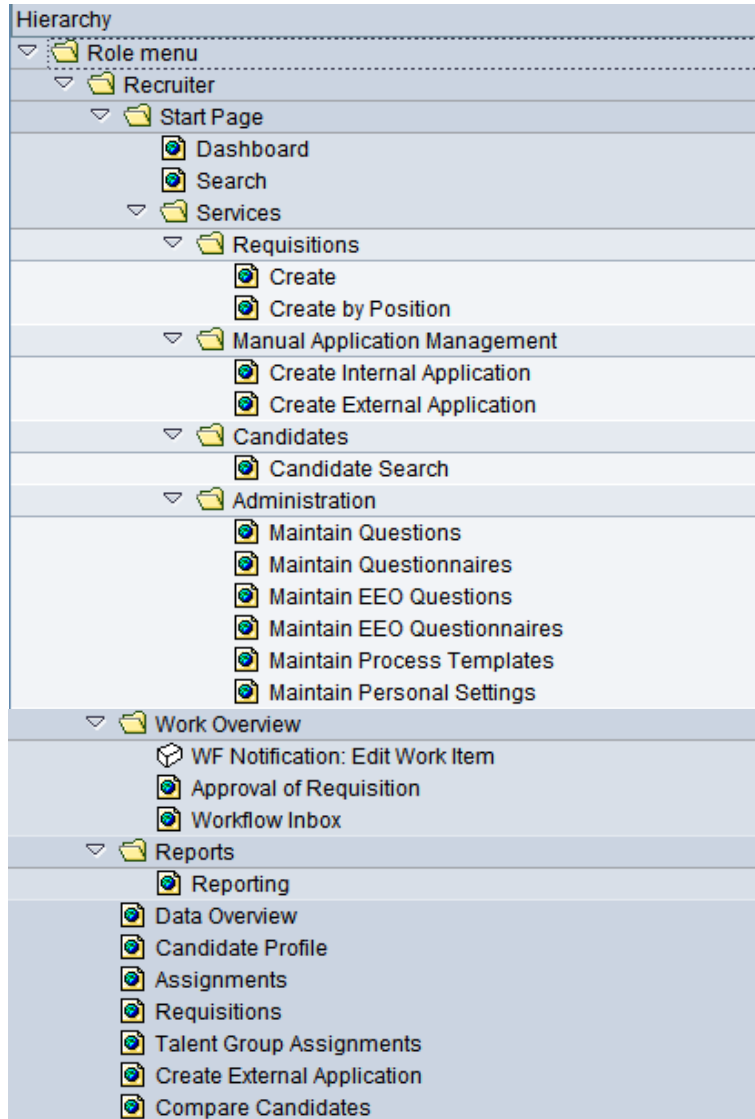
Hierarchy
Role menu
Recruiter
Start Page
Dashboard
Search
Services
Requisitions
Create
Create by Position
Manual Application Management
Create Internal Application
Create External Application
Candidates
Candidate Search
Administration
Maintain Questions
Maintain Questionnaires
Maintain EEO Questions
Maintain EEO Questionnaires
Maintain Process Templates
Maintain Personal Settings
Work Overview
WF Notification: Edit Work Item
Approval of Requisition
Workflow Inbox
Reports
Reporting
Data Overview
Candidate Profile
Assignments
Requisitions
Talent Group Assignments
Create External Application
Compare Candidates